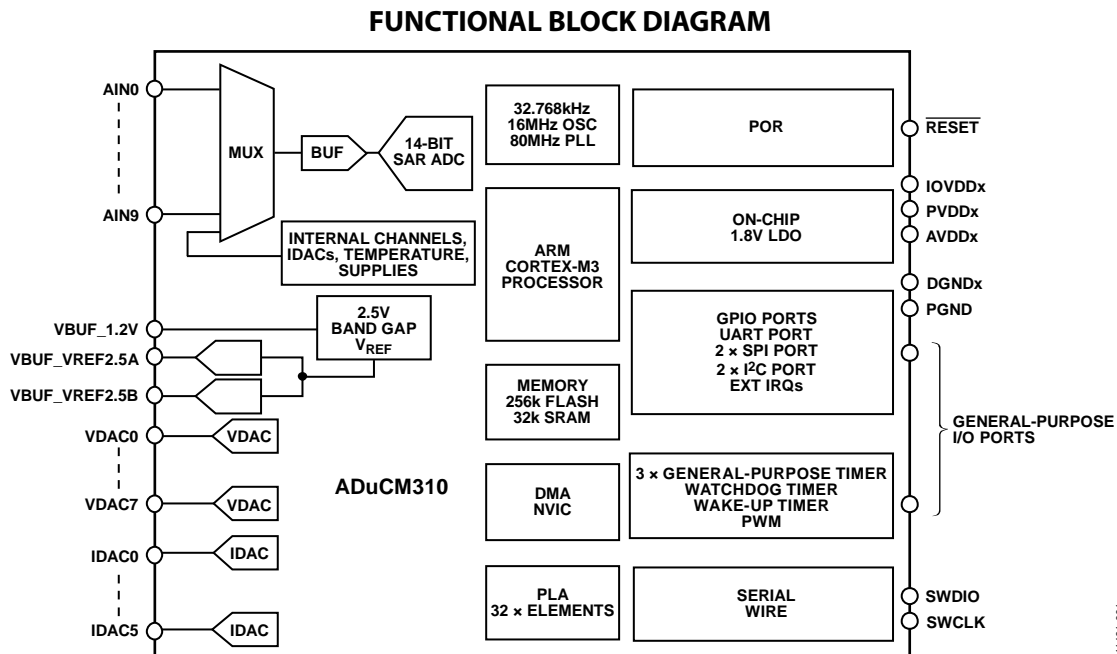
FUNCTIONAL BLOCK DIAGRAM

AIN0

AIN9

MUX

BUF

14-BIT SAR ADC

INTERNAL CHANNELS, IDACs, TEMPERATURE, SUPPLIES

32.768kHz 16MHz OSC 80MHz PLL

POR

$\overline{RESET}$

IOVDDx

PVDDx

AVDDx

ON-CHIP 1.8V LDO

ARM CORTEX-M3 PROCESSOR

DGNDx

PGND

VBUF_1.2V

2.5V BAND GAP $V_{REF}$

VBUF_VREF2.5A

VBUF_VREF2.5B

GPIO PORTS UART PORT 2 × SPI PORT 2 × $I^2C$ PORT EXT IRQs

MEMORY 256k FLASH 32k SRAM

GENERAL-PURPOSE I/O PORTS

VDAC0

VDAC

VDAC7

VDAC

ADuCM310

DMA NVIC

3 × GENERAL-PURPOSE TIMER WATCHDOG TIMER WAKE-UP TIMER PWM

IDAC0

IDAC

IDAC5

IDAC

PLA 32 × ELEMENTS

SERIAL WIRE

SWDIO

SWCLK